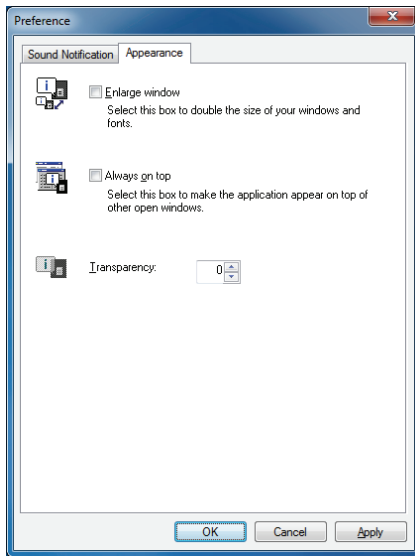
Preference

Sound Notification
Appearance

Enlarge window
Select this box to double the size of your windows and fonts.

Always on top
Select this box to make the application appear on top of other open windows.

Transparency:
0

OK
Cancel
Apply